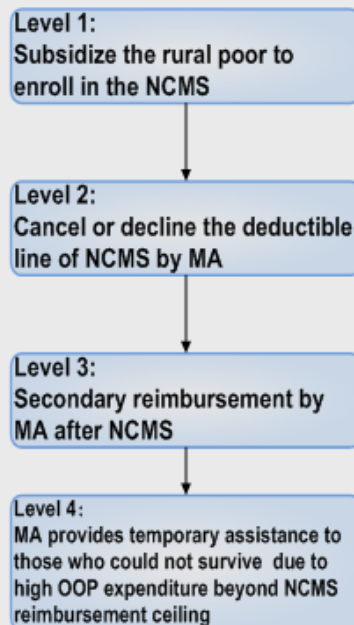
Level 1:
Subsidize the rural poor to enroll in the NCMS

Level 2:
Cancel or decline the deductible line of NCMS by MA

Level 3:
Secondary reimbursement by MA after NCMS

Level 4:
MA provides temporary assistance to those who could not survive due to high OOP expenditure beyond NCMS reimbursement ceiling